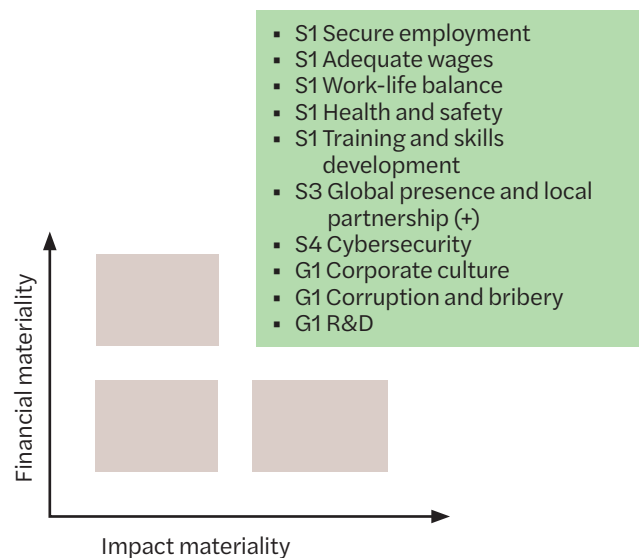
- S1 Secure employment
- S1 Adequate wages
- S1 Work-life balance
- S1 Health and safety
- S1 Training and skills development
- S3 Global presence and local partnership (+)
- S4 Cybersecurity
- G1 Corporate culture
- G1 Corruption and bribery
- G1 R&D

Financial materiality

Impact materiality